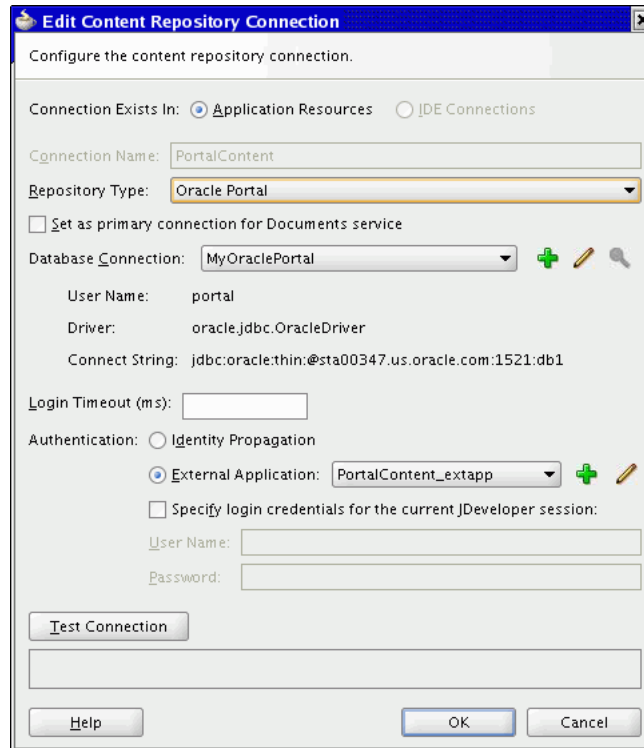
Edit Content Repository Connection

Configure the content repository connection.

Connection Exists In: Application Resources IDE Connections

Connection Name: PortalContent

Repository Type: Oracle Portal

Set as primary connection for Documents service

Database Connection: MyOraclePortal

User Name: portal

Driver: oracle.jdbc.OracleDriver

Connect String: jdbc:oracle:thin:@sta00347.us.oracle.com:1521:db1

Login Timeout (ms):

Authentication: Identity Propagation

External Application: PortalContent_extapp

Specify login credentials for the current JDeveloper session:

User Name:

Password:

Test Connection

Help OK Cancel